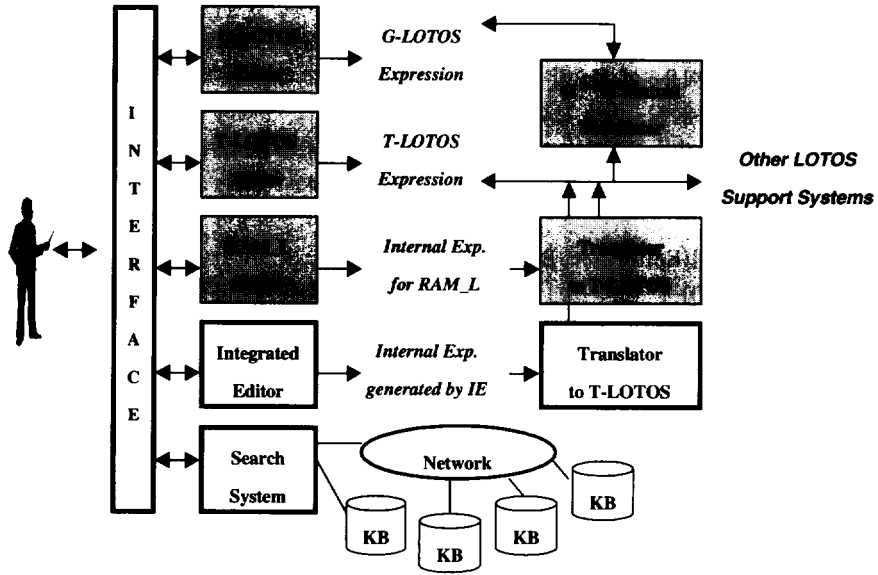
I
N
T
E
R
F
A
C
E

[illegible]

G-LOTOS Expression

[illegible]

T-LOTOS Expression

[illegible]

Internal Exp. for RAM_L

Integrated Editor

Internal Exp. generated by IE

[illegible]

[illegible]

Translator to T-LOTOS

Other LOTOS Support Systems

Search System

Network

KB

KB

KB

KB

KB